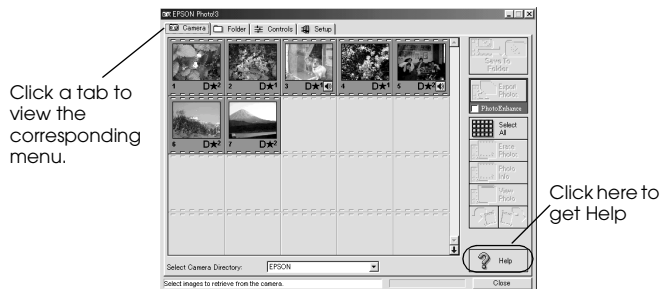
Click a tab to view the corresponding menu.

EPSON Photo!3

Camera | Folder | Controls | Setup

1 D★
2 D★
3 D★
4 D★
5 D★
6 D★
7 D★

Save To Folder

Export Photo

PhotoEnhance

Select All

Erase Photo

Photo Info

View Photo

Help

Select Camera Directory: EPSON

Select images to retrieve from the camera.

Close

Click here to get Help